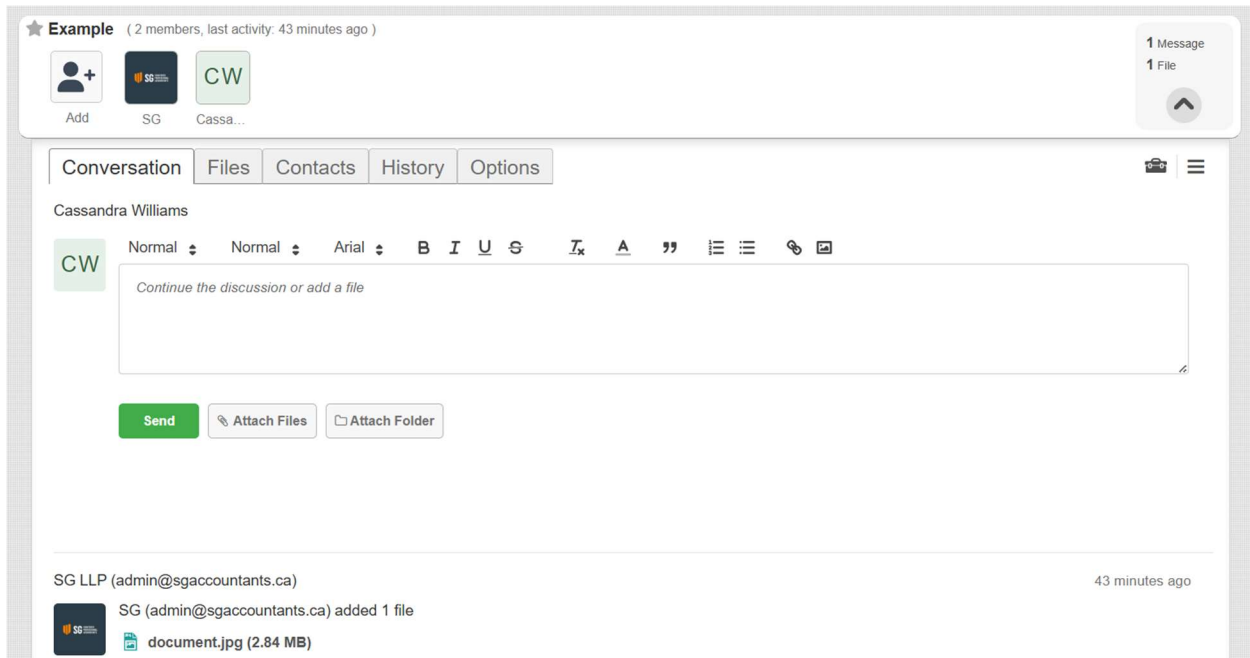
Example ( 2 members, last activity: 43 minutes ago )

Add SG Cassa...

1 Message
1 File

Conversation Files Contacts History Options

Cassandra Williams

CW

Normal Normal Arial B I U S

Continue the discussion or add a file

Send Attach Files Attach Folder

SG LLP (admin@sgaccountants.ca) 43 minutes ago

SG (admin@sgaccountants.ca) added 1 file

document.jpg (2.84 MB)